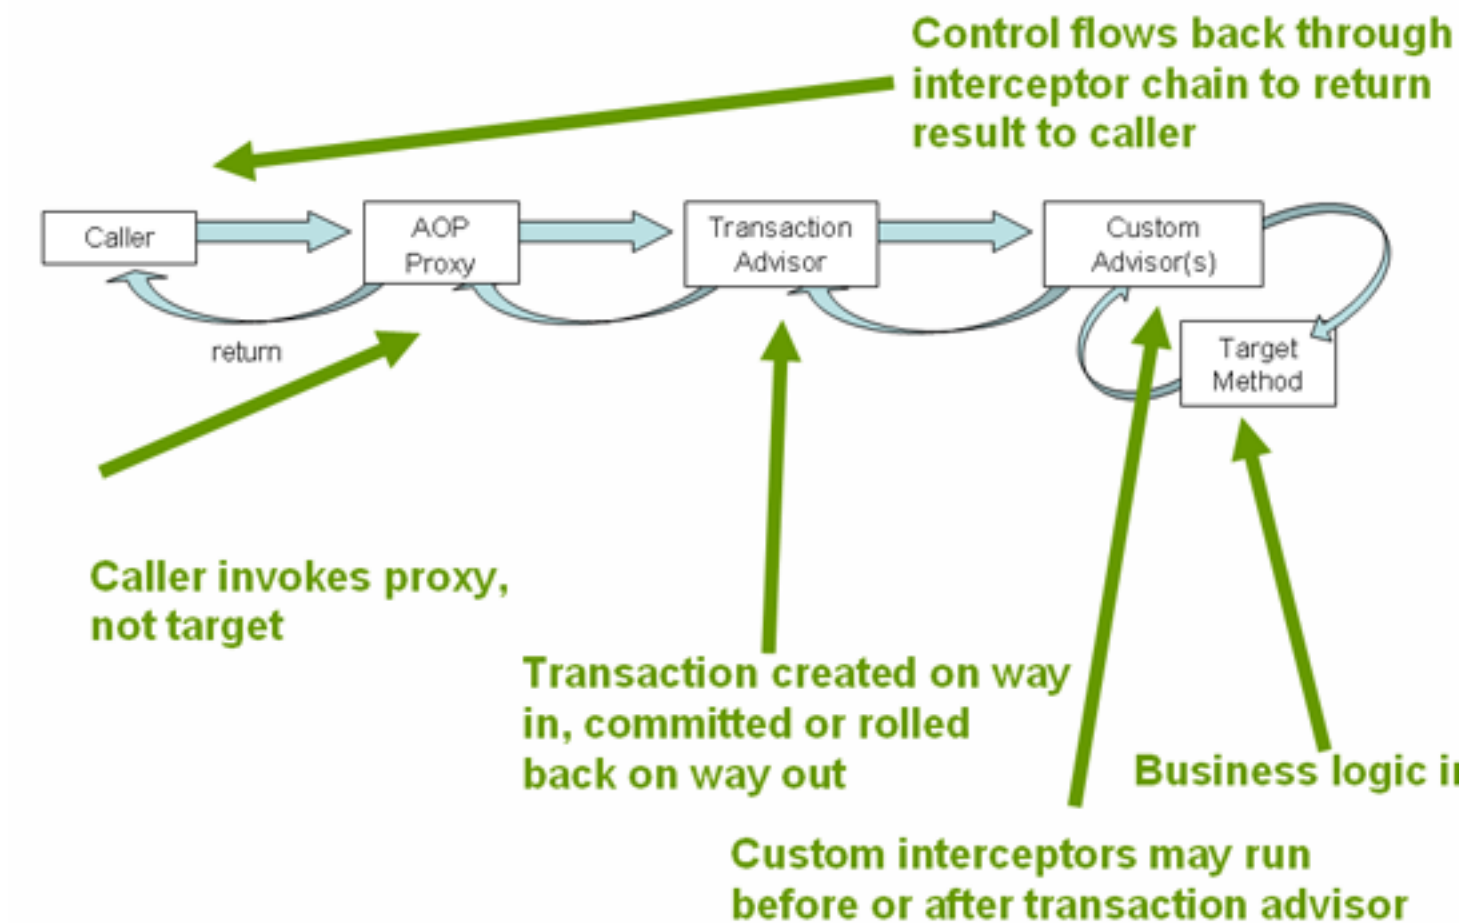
Control flows back through interceptor chain to return result to caller

Caller

AOP Proxy

Transaction Advisor

Custom Advisor(s)

Target Method

return

Caller invokes proxy, not target

Transaction created on way in, committed or rolled back on way out

Business logic i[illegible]

Custom interceptors may run before or after transaction advisor